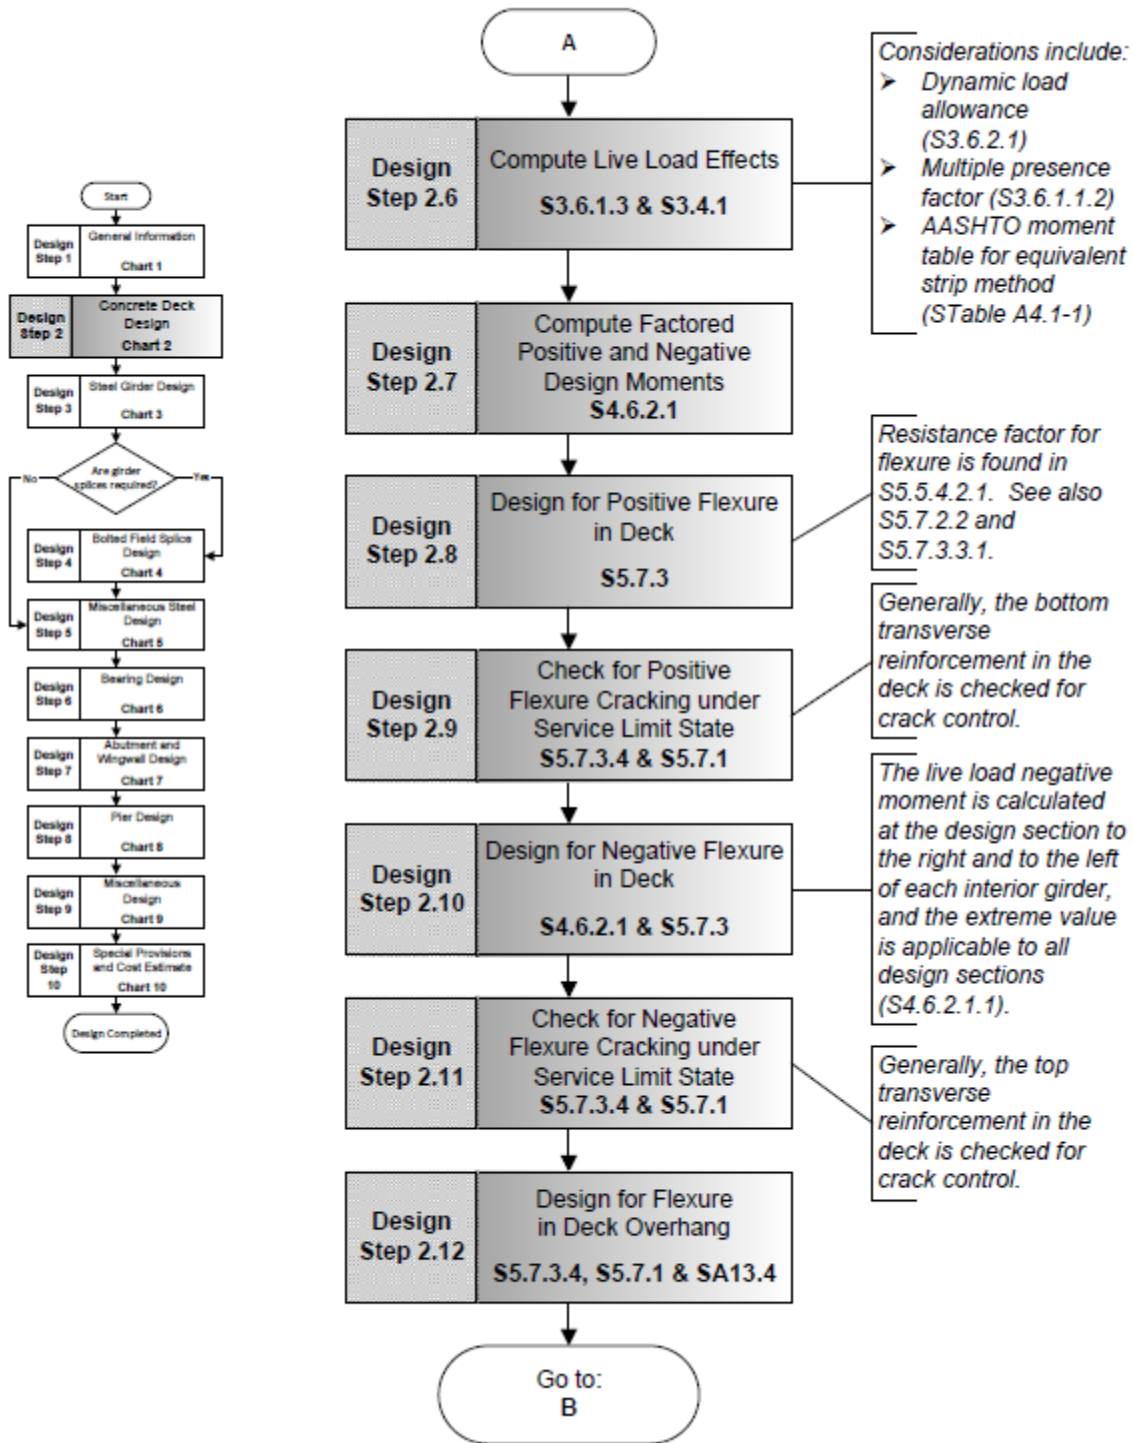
Start

Design Step 1 General Information Chart 1

Design Step 2 Concrete Deck Design Chart 2

Design Step 3 Steel Girder Design Chart 3

Are girder splices required?

No

Yes

Design Step 4 Bolted Field Splice Design Chart 4

Design Step 5 Miscellaneous Steel Design Chart 5

Design Step 6 Bearing Design Chart 6

Design Step 7 Abutment and Wingwall Design Chart 7

Design Step 8 Pier Design Chart 8

Design Step 9 Miscellaneous Design Chart 9

Design Step 10 Special Provisions and Cost Estimate Chart 10

Design Completed

A

Design Step 2.6 Compute Live Load Effects S3.6.1.3 & S3.4.1

Considerations include:
➢ Dynamic load allowance (S3.6.2.1)
➢ Multiple presence factor (S3.6.1.1.2)
➢ AASHTO moment table for equivalent strip method (STable A4.1-1)

Design Step 2.7 Compute Factored Positive and Negative Design Moments S4.6.2.1

Design Step 2.8 Design for Positive Flexure in Deck S5.7.3

Resistance factor for flexure is found in S5.5.4.2.1. See also S5.7.2.2 and S5.7.3.3.1.

Design Step 2.9 Check for Positive Flexure Cracking under Service Limit State S5.7.3.4 & S5.7.1

Generally, the bottom transverse reinforcement in the deck is checked for crack control.

Design Step 2.10 Design for Negative Flexure in Deck S4.6.2.1 & S5.7.3

The live load negative moment is calculated at the design section to the right and to the left of each interior girder, and the extreme value is applicable to all design sections (S4.6.2.1.1).

Design Step 2.11 Check for Negative Flexure Cracking under Service Limit State S5.7.3.4 & S5.7.1

Generally, the top transverse reinforcement in the deck is checked for crack control.

Design Step 2.12 Design for Flexure in Deck Overhang S5.7.3.4, S5.7.1 & SA13.4

Go to: B